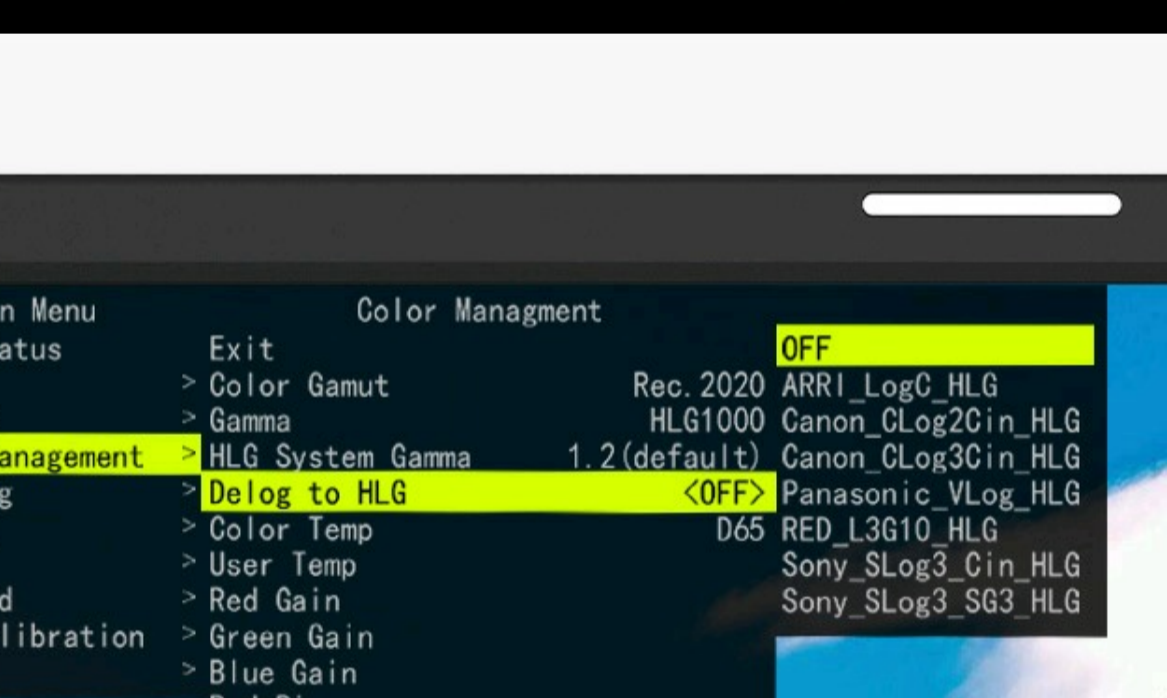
n Menu
atus
anagement
g
d
libration

Color Managment
Exit
> Color Gamut Rec.2020
> Gamma HLG1000
> HLG System Gamma 1.2(default)
> Delog to HLG <OFF>
> Color Temp D65
> User Temp
> Red Gain
> Green Gain
> Blue Gain

OFF
ARRI_LogC_HLG
Canon_CLog2Cin_HLG
Canon_CLog3Cin_HLG
Panasonic_VLog_HLG
RED_L3G10_HLG
Sony_SLog3_Cin_HLG
Sony_SLog3_SG3_HLG